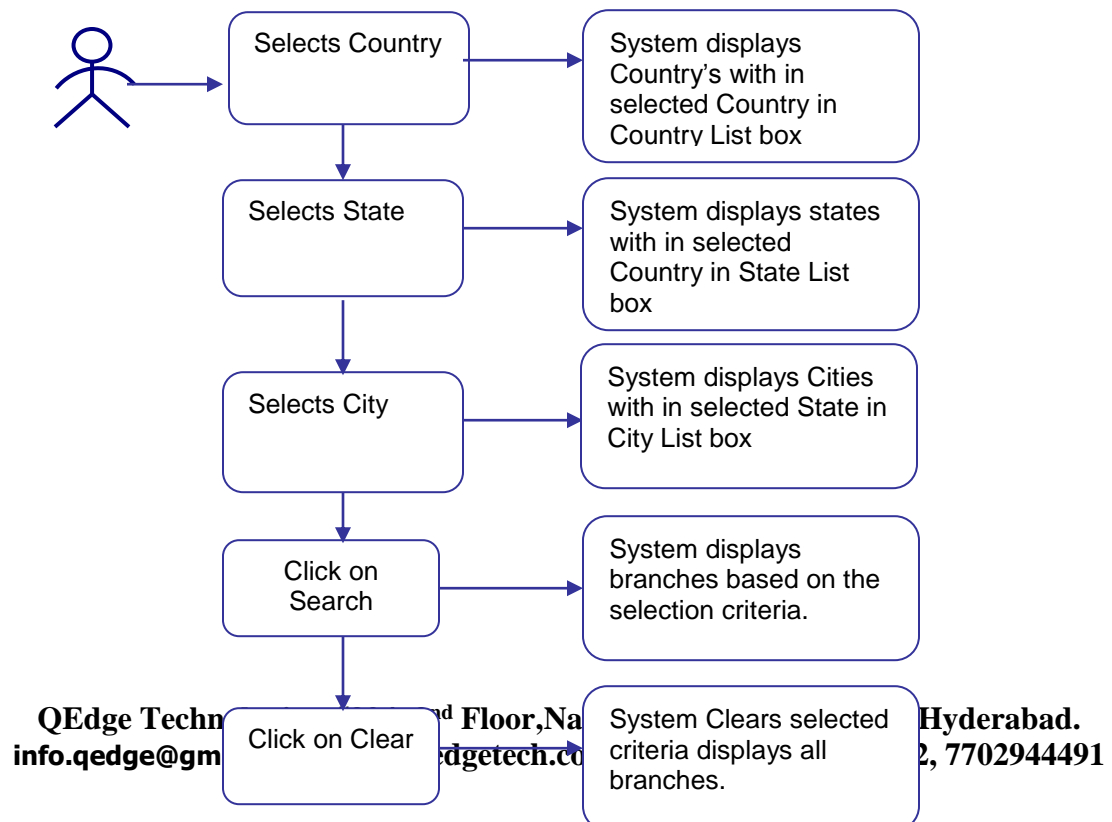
Selects Country

System displays Country's with in selected Country in Country List box

Selects State

System displays states with in selected Country in State List box

Selects City

System displays Cities with in selected State in City List box

Click on Search

System displays branches based on the selection criteria.

Click on Clear

System Clears selected criteria displays all branches.

QEdge Techn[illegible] $^{nd}$ Floor,Na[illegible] Hyderabad.
info.qedge@gm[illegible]edgetech.co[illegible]2, 7702944491